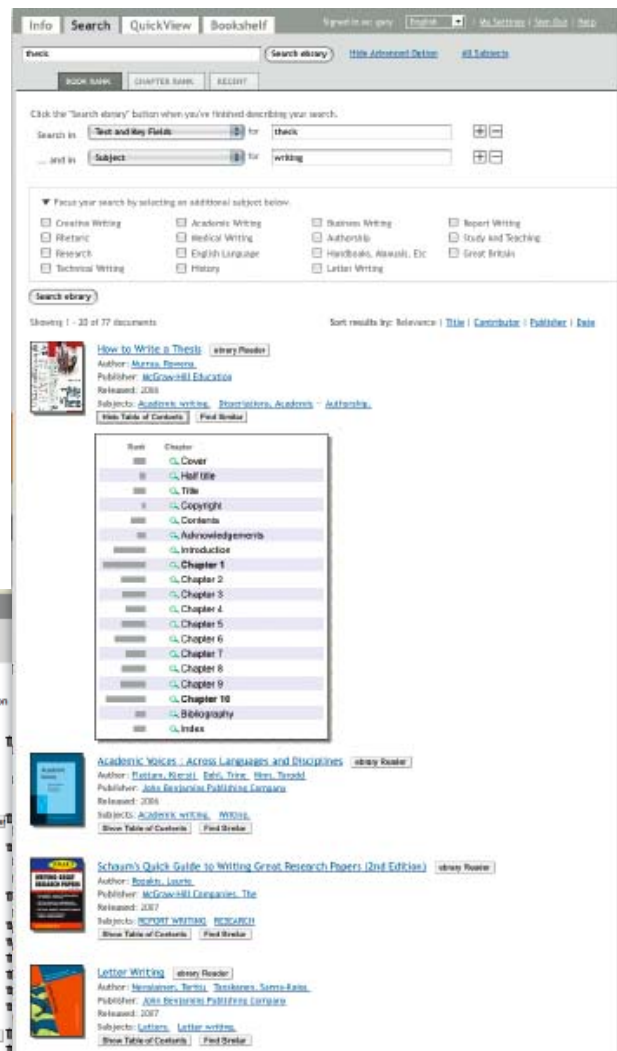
Info Search QuickView Bookshelf

Signed in as: guy English | My Settings | Sign Out | Help

thesis

Search ebrary

Hide Advanced Option

All Subjects

BOOK RANK CHAPTER RANK RECENT

Click the "Search ebrary" button when you've finished describing your search.

Search in Text and Key Fields for thesis

... and in Subject for writing

▼ Focus your search by selecting an additional subject below.

Creative Writing
Rhetoric
Research
Technical Writing
Academic Writing
Medical Writing
English Language
History
Business Writing
Authorship
Handbooks, Manuals, Etc
Letter Writing
Report Writing
Study and Teaching
Great Britain

Search ebrary

Showing 1 - 20 of 77 documents

Sort results by: Relevance | Title | Contributor | Publisher | Date

How to Write a Thesis ebrary Reader
Author: Murray, Rowena.
Publisher: McGraw-Hill Education
Released: 2006
Subjects: Academic writing. Dissertations, Academic -- Authorship.
Hide Table of Contents Find Similar

| Rank | Chapter |
|---|---|
| | Cover |
| | Half title |
| | Title |
| | Copyright |
| | Contents |
| | Acknowledgements |
| | Introduction |
| | Chapter 1 |
| | Chapter 2 |
| | Chapter 3 |
| | Chapter 4 |
| | Chapter 5 |
| | Chapter 6 |
| | Chapter 7 |
| | Chapter 8 |
| | Chapter 9 |
| | Chapter 10 |
| | Bibliography |
| | Index |

Academic Voices : Across Languages and Disciplines ebrary Reader
Author: Fløttum, Kjersti. Dahl, Trine. Kinn, Torodd.
Publisher: John Benjamins Publishing Company
Released: 2006
Subjects: Academic writing. Writing.
Show Table of Contents Find Similar

Schaum's Quick Guide to Writing Great Research Papers (2nd Edition) ebrary Reader
Author: Rozakis, Laurie.
Publisher: McGraw-Hill Companies, The
Released: 2007
Subjects: REPORT WRITING. RESEARCH
Show Table of Contents Find Similar

Letter Writing ebrary Reader
Author: Nevalainen, Terttu. Tanskanen, Sanna-Kaisa.
Publisher: John Benjamins Publishing Company
Released: 2007
Subjects: Letters. Letter writing.
Show Table of Contents Find Similar